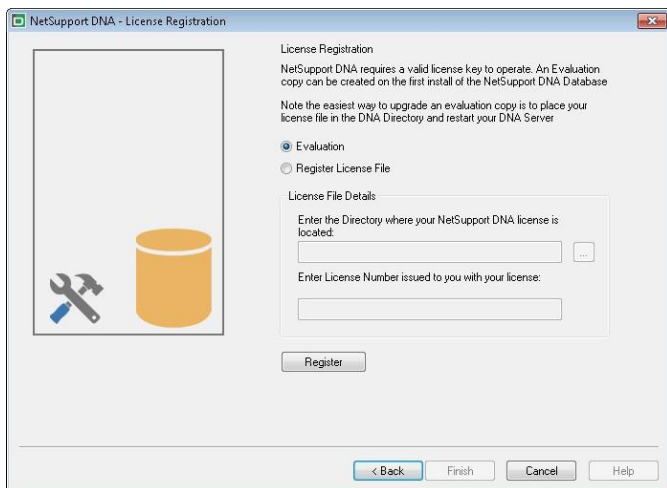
NetSupport DNA - License Registration

License Registration

NetSupport DNA requires a valid license key to operate. An Evaluation copy can be created on the first install of the NetSupport DNA Database

Note the easiest way to upgrade an evaluation copy is to place your license file in the DNA Directory and restart your DNA Server

Evaluation

Register License File

License File Details

Enter the Directory where your NetSupport DNA license is located:

...

Enter License Number issued to you with your license:

Register

< Back

Finish

Cancel

Help